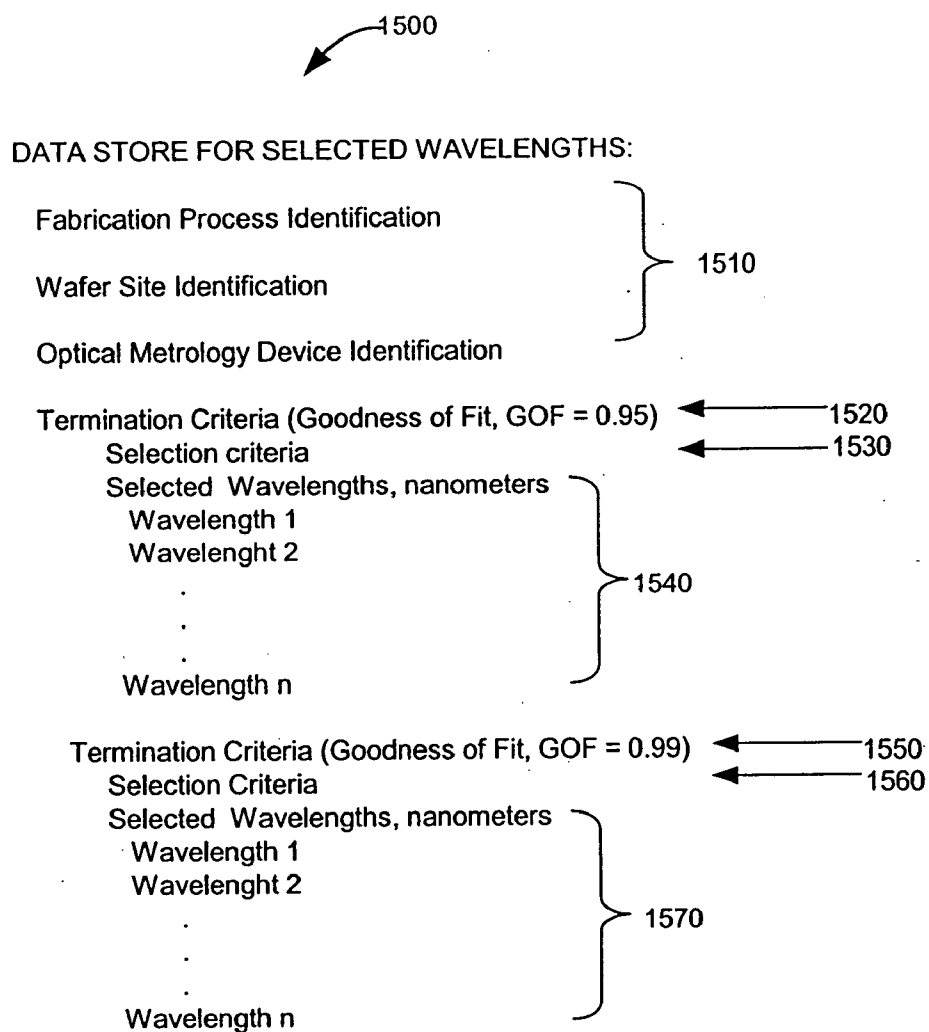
1500

DATA STORE FOR SELECTED WAVELENGTHS:

Fabrication Process Identification

Wafer Site Identification

Optical Metrology Device Identification

1510

Termination Criteria (Goodness of Fit, GOF = 0.95)
1520
Selection criteria
1530
Selected Wavelengths, nanometers
Wavelength 1
Wavelenght 2
.
.
.
Wavelength n

1540

Termination Criteria (Goodness of Fit, GOF = 0.99)
1550
Selection Criteria
1560
Selected Wavelengths, nanometers
Wavelength 1
Wavelenght 2
.
.
.
Wavelength n

1570